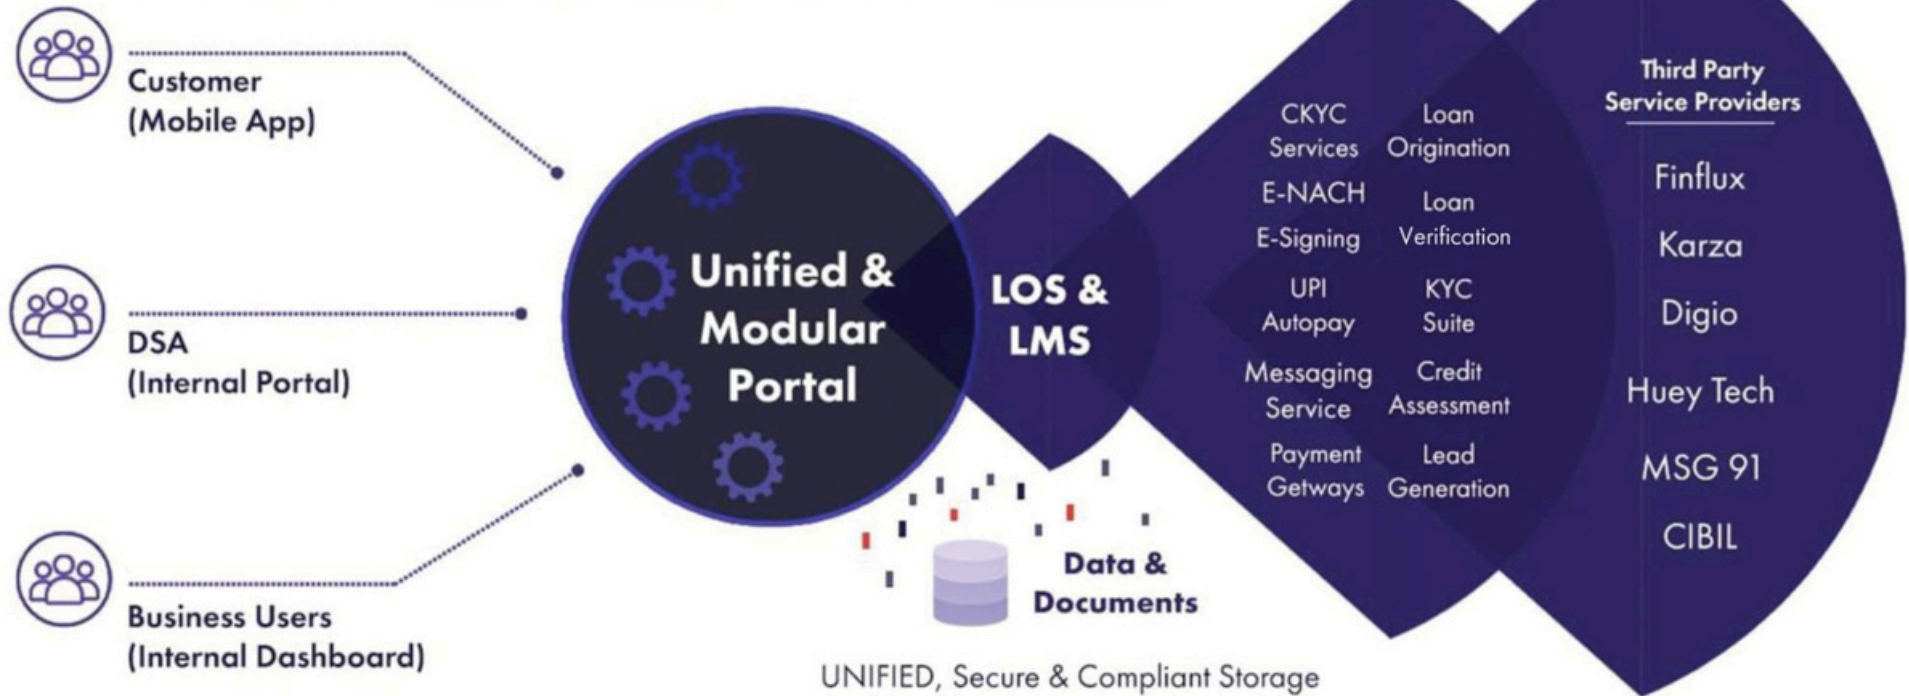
Customer
(Mobile App)

DSA
(Internal Portal)

Business Users
(Internal Dashboard)

Unified & Modular Portal

LOS & LMS

CKYC Services

Loan Origination

E-NACH

Loan Verification

E-Signing

UPI Autopay

KYC Suite

Messaging Service

Credit Assessment

Payment Getways

Lead Generation

Third Party Service Providers

Finflux

Karza

Digio

Huey Tech

MSG 91

CIBIL

Data & Documents

UNIFIED, Secure & Compliant Storage